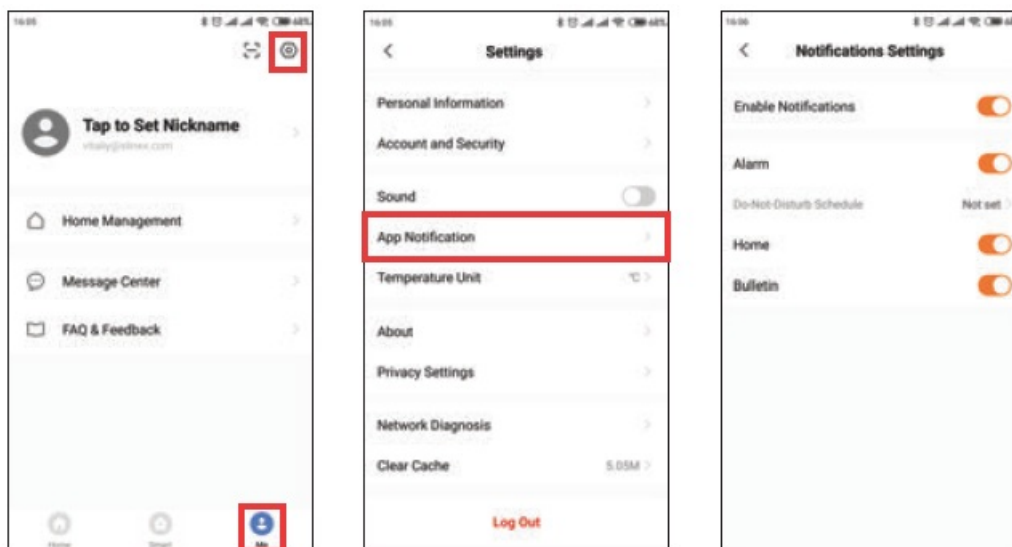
16:05

Tap to Set Nickname

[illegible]

Home Management

Message Center

FAQ & Feedback

Home Smart Me

16:05

Settings

Personal Information

Account and Security

Sound

App Notification

Temperature Unit ℃

About

Privacy Settings

Network Diagnosis

Clear Cache 5.05M

Log Out

16:06

Notifications Settings

Enable Notifications

Alarm

Do-Not-Disturb Schedule Not set

Home

Bulletin